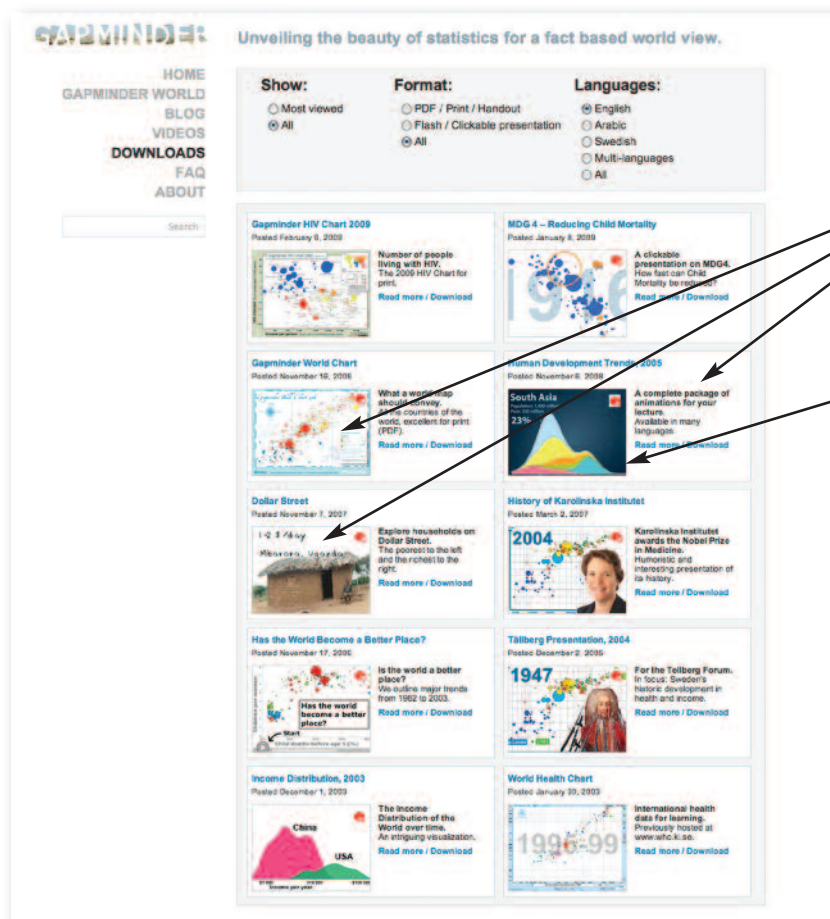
GAPMINDER

Unveiling the beauty of statistics for a fact based world view.

HOME
GAPMINDER WORLD
BLOG
VIDEOS
DOWNLOADS
FAQ
ABOUT

Search

Show:
Most viewed
All

Format:
PDF / Print / Handout
Flash / Clickable presentation
All

Languages:
English
Arabic
Swedish
Multi-languages
All

Gapminder HIV Chart 2009
Posted February 6, 2009
Number of people living with HIV. The 2009 HIV Chart for print.
Read more / Download

MDG 4 – Reducing Child Mortality
Posted January 8, 2009
A clickable presentation on MDG4. How fast can Child Mortality be reduced?
Read more / Download

Gapminder World Chart
Posted November 19, 2008
What a world map should convey. All the countries of the world, excellent for print (PDF).
Read more / Download

Human Development Trends 2005
Posted November 8, 2008
South Asia
23%
A complete package of animations for your lecture. Available in many languages.
Read more / Download

Dollar Street
Posted November 7, 2007
1-2 $ /day
Mwanza, Uganda
Explore households on Dollar Street. The poorest to the left and the richest to the right.
Read more / Download

History of Karolinska Institutet
Posted March 2, 2007
2004
Karolinska Institutet awards the Nobel Prize in Medicine. Humoristic and interesting presentation of its history.
Read more / Download

Has the World Become a Better Place?
Posted November 17, 2006
Has the world become a better place?
Start
Is the world a better place? We outline major trends from 1962 to 2003.
Read more / Download

Tällberg Presentation, 2004
Posted December 2, 2005
1947
For the Tellberg Forum. In focus: Sweden's historic development in health and income.
Read more / Download

Income Distribution, 2003
Posted December 1, 2003
China
USA
The Income Distribution of the World over time. An intriguing visualization.
Read more / Download

World Health Chart
Posted January 30, 2003
1996-99
International health data for learning. Previously hosted at www.whc.ki.se.
Read more / Download